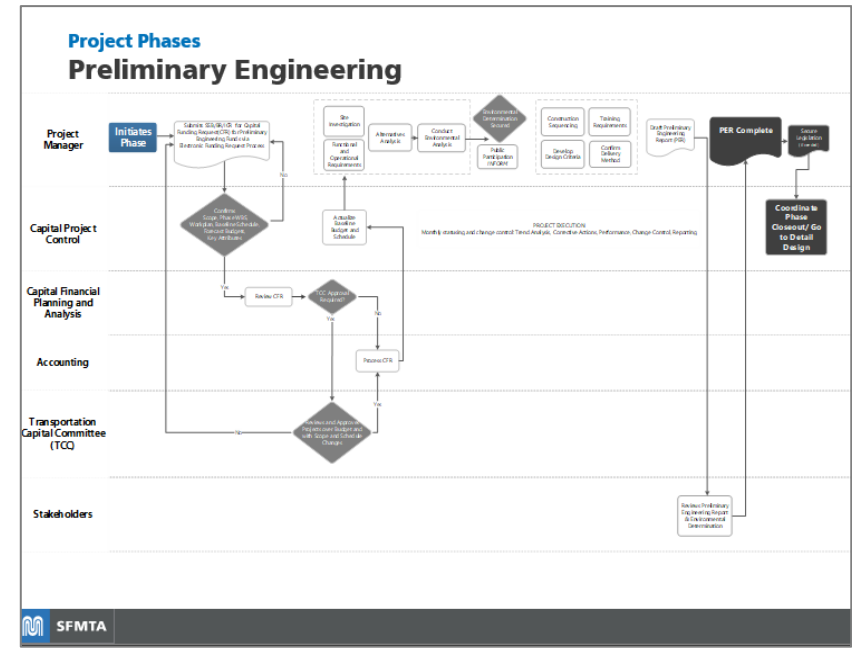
Project Phases
Preliminary Engineering

Project Manager

Capital Project Control

Capital Financial Planning and Analysis

Accounting

Transportation Capital Committee (TCC)

Stakeholders

Initiates Phase

Submit SSD/BL/CR for Capital Funding Request (CFR) for Preliminary Engineering funds via Electronic Funding Request Process

Confirm Scope, Phase WBS, Workplan, Baseline Schedule, Baseline Budget, Key Attributes

No

Yes

Review CFR

TCC Approval Required?

Yes

No

Process CFR

Reviews and Approves Projects over Budget and with Scope and Schedule Changes

Yes

No

Actualize Baseline Budget and Schedule

Site Investigation

Functional and Operational Requirements

Alternatives Analysis

Conduct Environmental Analysis

Environmental Determination Secured

Public Participation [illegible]

Construction Sequencing

Training Requirements

Develop Design Criteria

Confirm Delivery Method

Draft Preliminary Engineering Report (PER)

PER Complete

Secure Legislation (if needed)

Coordinate Phase Closeout/ Go to Detail Design

PROJECT EXECUTION
Monthly statusing and change control: Trend Analysis, Corrective Actions, Performance, Change Control, Reporting

Reviews Preliminary Engineering Report & Environmental Determination

SFMTA